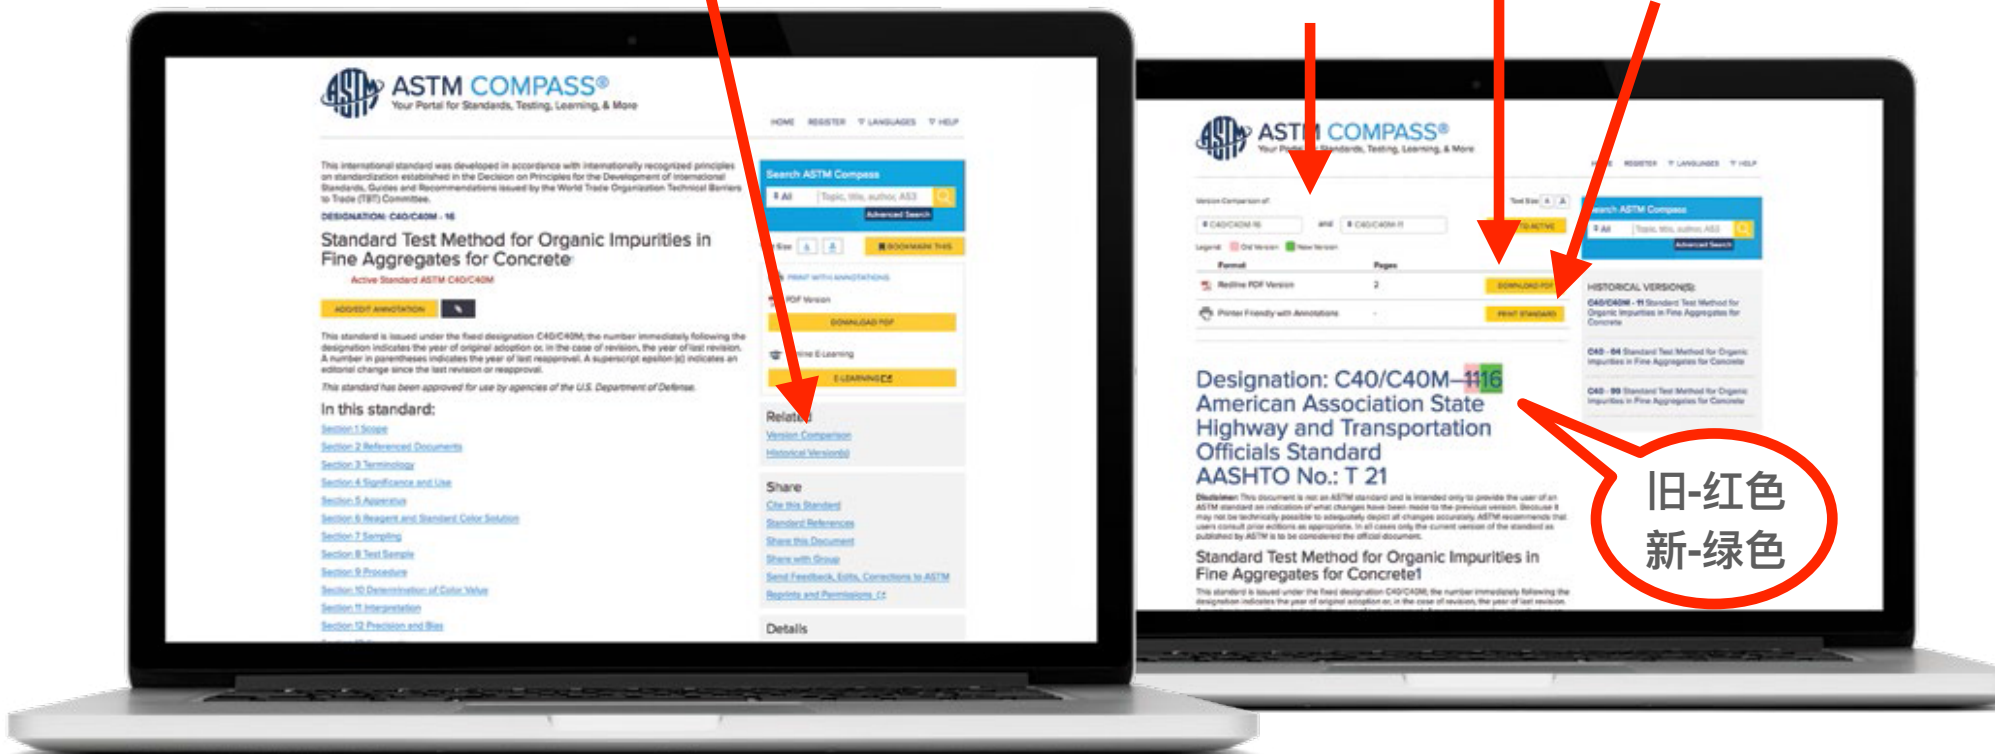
ASTM COMPASS®
Your Portal for Standards, Testing, Learning, & More

HOME REGISTER LANGUAGES HELP

This international standard was developed in accordance with internationally recognized principles on standardization established in the Decision on Principles for the Development of International Standards, Guides and Recommendations issued by the World Trade Organization Technical Barriers to Trade (TBT) Committee.

DESIGNATION: C40/C40M - 16

Standard Test Method for Organic Impurities in Fine Aggregates for Concrete

Active Standard ASTM C40/C40M

ADD/EDIT ANNOTATION

This standard is issued under the fixed designation C40/C40M; the number immediately following the designation indicates the year of original adoption or, in the case of revision, the year of last revision. A number in parentheses indicates the year of last reapproval. A superscript epsilon (ε) indicates an editorial change since the last revision or reapproval.

This standard has been approved for use by agencies of the U.S. Department of Defense.

In this standard:
Section 1 Scope
Section 2 Referenced Documents
Section 3 Terminology
Section 4 Significance and Use
Section 5 Apparatus
Section 6 Reagent and Standard Color Solution
Section 7 Sampling
Section 8 Test Sample
Section 9 Procedure
Section 10 Determination of Color Value
Section 11 Interpretation
Section 12 Precision and Bias

Search ASTM Compass
All
Topic, title, author, ASI
Advanced Search
BOOKMARK THIS
PRINT WITH ANNOTATIONS
PDF Version
DOWNLOAD PDF
Online E-Learning
E-LEARNING
Related
Version Comparison
Historical Version(s)

Share
Cite this Standard
Standard References
Share this Document
Share with Group
Send Feedback, Edits, Corrections to ASTM
Reprints and Permissions

Details

ASTM COMPASS®
Your Portal for Standards, Testing, Learning, & More

HOME REGISTER LANGUAGES HELP

Version Comparison of:
C40/C40M-16 and C40/C40M-11
Legend: Old Version New Version
Format Pages
Redline PDF Version 2 DOWNLOAD PDF
Printer Friendly with Annotations - PRINT STANDARD

Search ASTM Compass
All
Advanced Search

HISTORICAL VERSION(S)
C40/C40M - 11 Standard Test Method for Organic Impurities in Fine Aggregates for Concrete
C40 - 04 Standard Test Method for Organic Impurities in Fine Aggregates for Concrete
C40 - 99 Standard Test Method for Organic Impurities in Fine Aggregates for Concrete

Designation: C40/C40M–1116
American Association State Highway and Transportation Officials Standard
AASHTO No.: T 21

Standard Test Method for Organic Impurities in Fine Aggregates for Concrete1

旧-红色
新-绿色